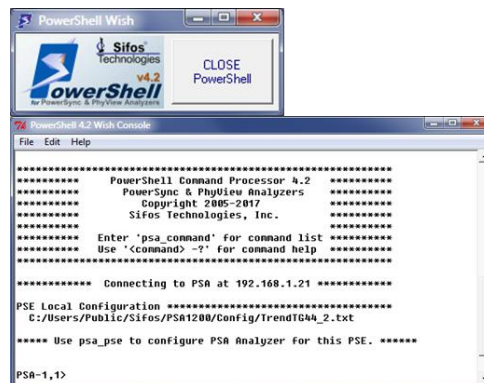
PowerShell Wish

Sifos Technologies

v4.2

PowerShell

for PowerSync & PhyView Analyzers

CLOSE PowerShell

PowerShell 4.2 Wish Console

File Edit Help

**********************************************************
**********       PowerShell Command Processor 4.2    *********
**********       PowerSync & PhyView Analyzers       *********
**********            Copyright 2005-2017            *********
**********         Sifos Technologies, Inc.          *********
**********                                           *********
**********     Enter 'psa_command' for command list  *********
**********     Use '<command> -?' for command help   *********
**********************************************************

************ Connecting to PSA at 192.168.1.21 ************

PSE Local Configuration ***********************************
C:/Users/Public/Sifos/PSA1200/Config/TrendTG44_2.txt

***** Use psa_pse to configure PSA Analyzer for this PSE. ******

PSA-1,1>